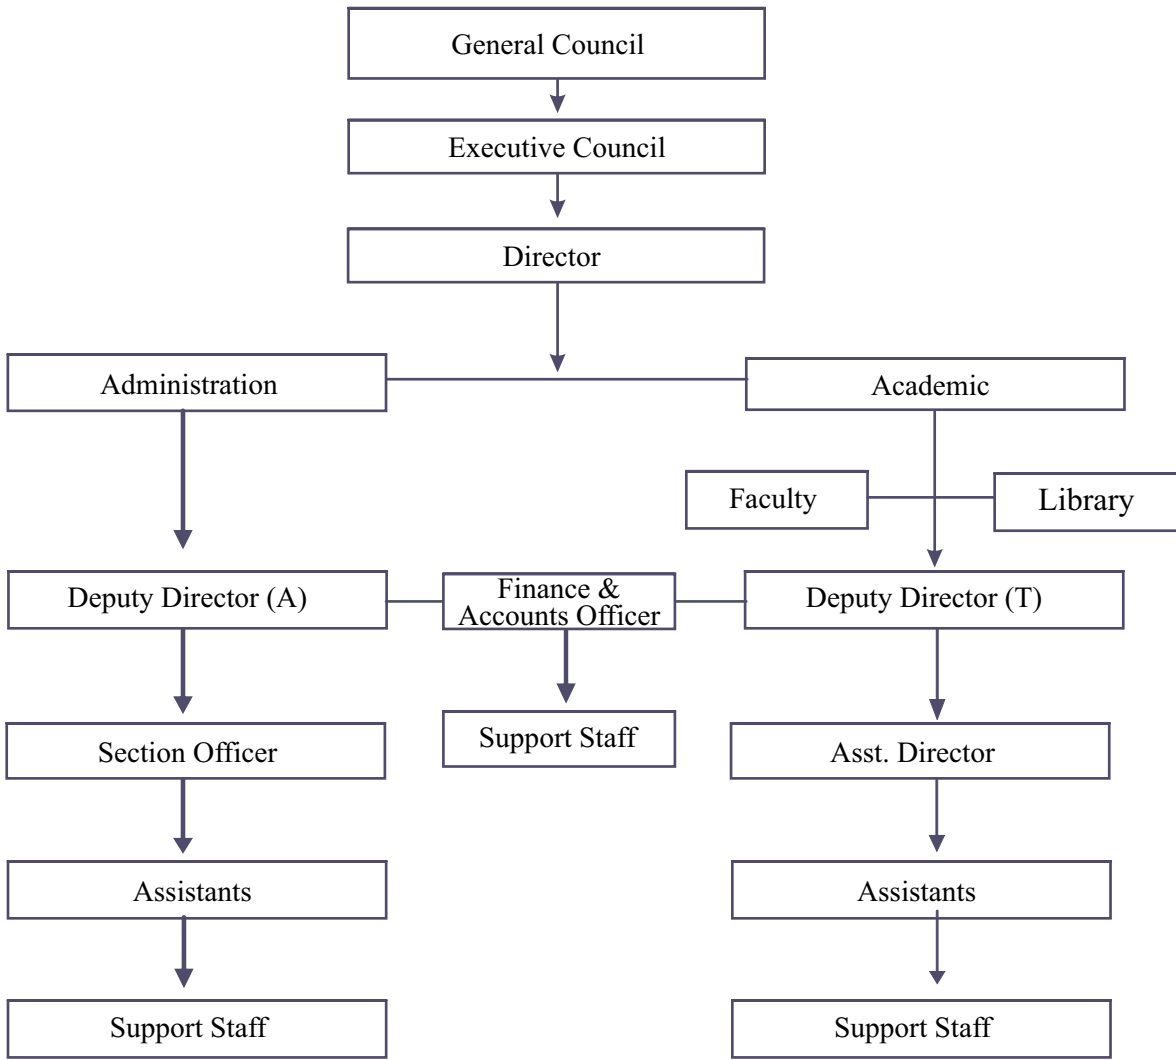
General Council

Executive Council

Director

Administration

Academic

Faculty

Library

Deputy Director (A)

Finance & Accounts Officer

Deputy Director (T)

Section Officer

Support Staff

Asst. Director

Assistants

Assistants

Support Staff

Support Staff